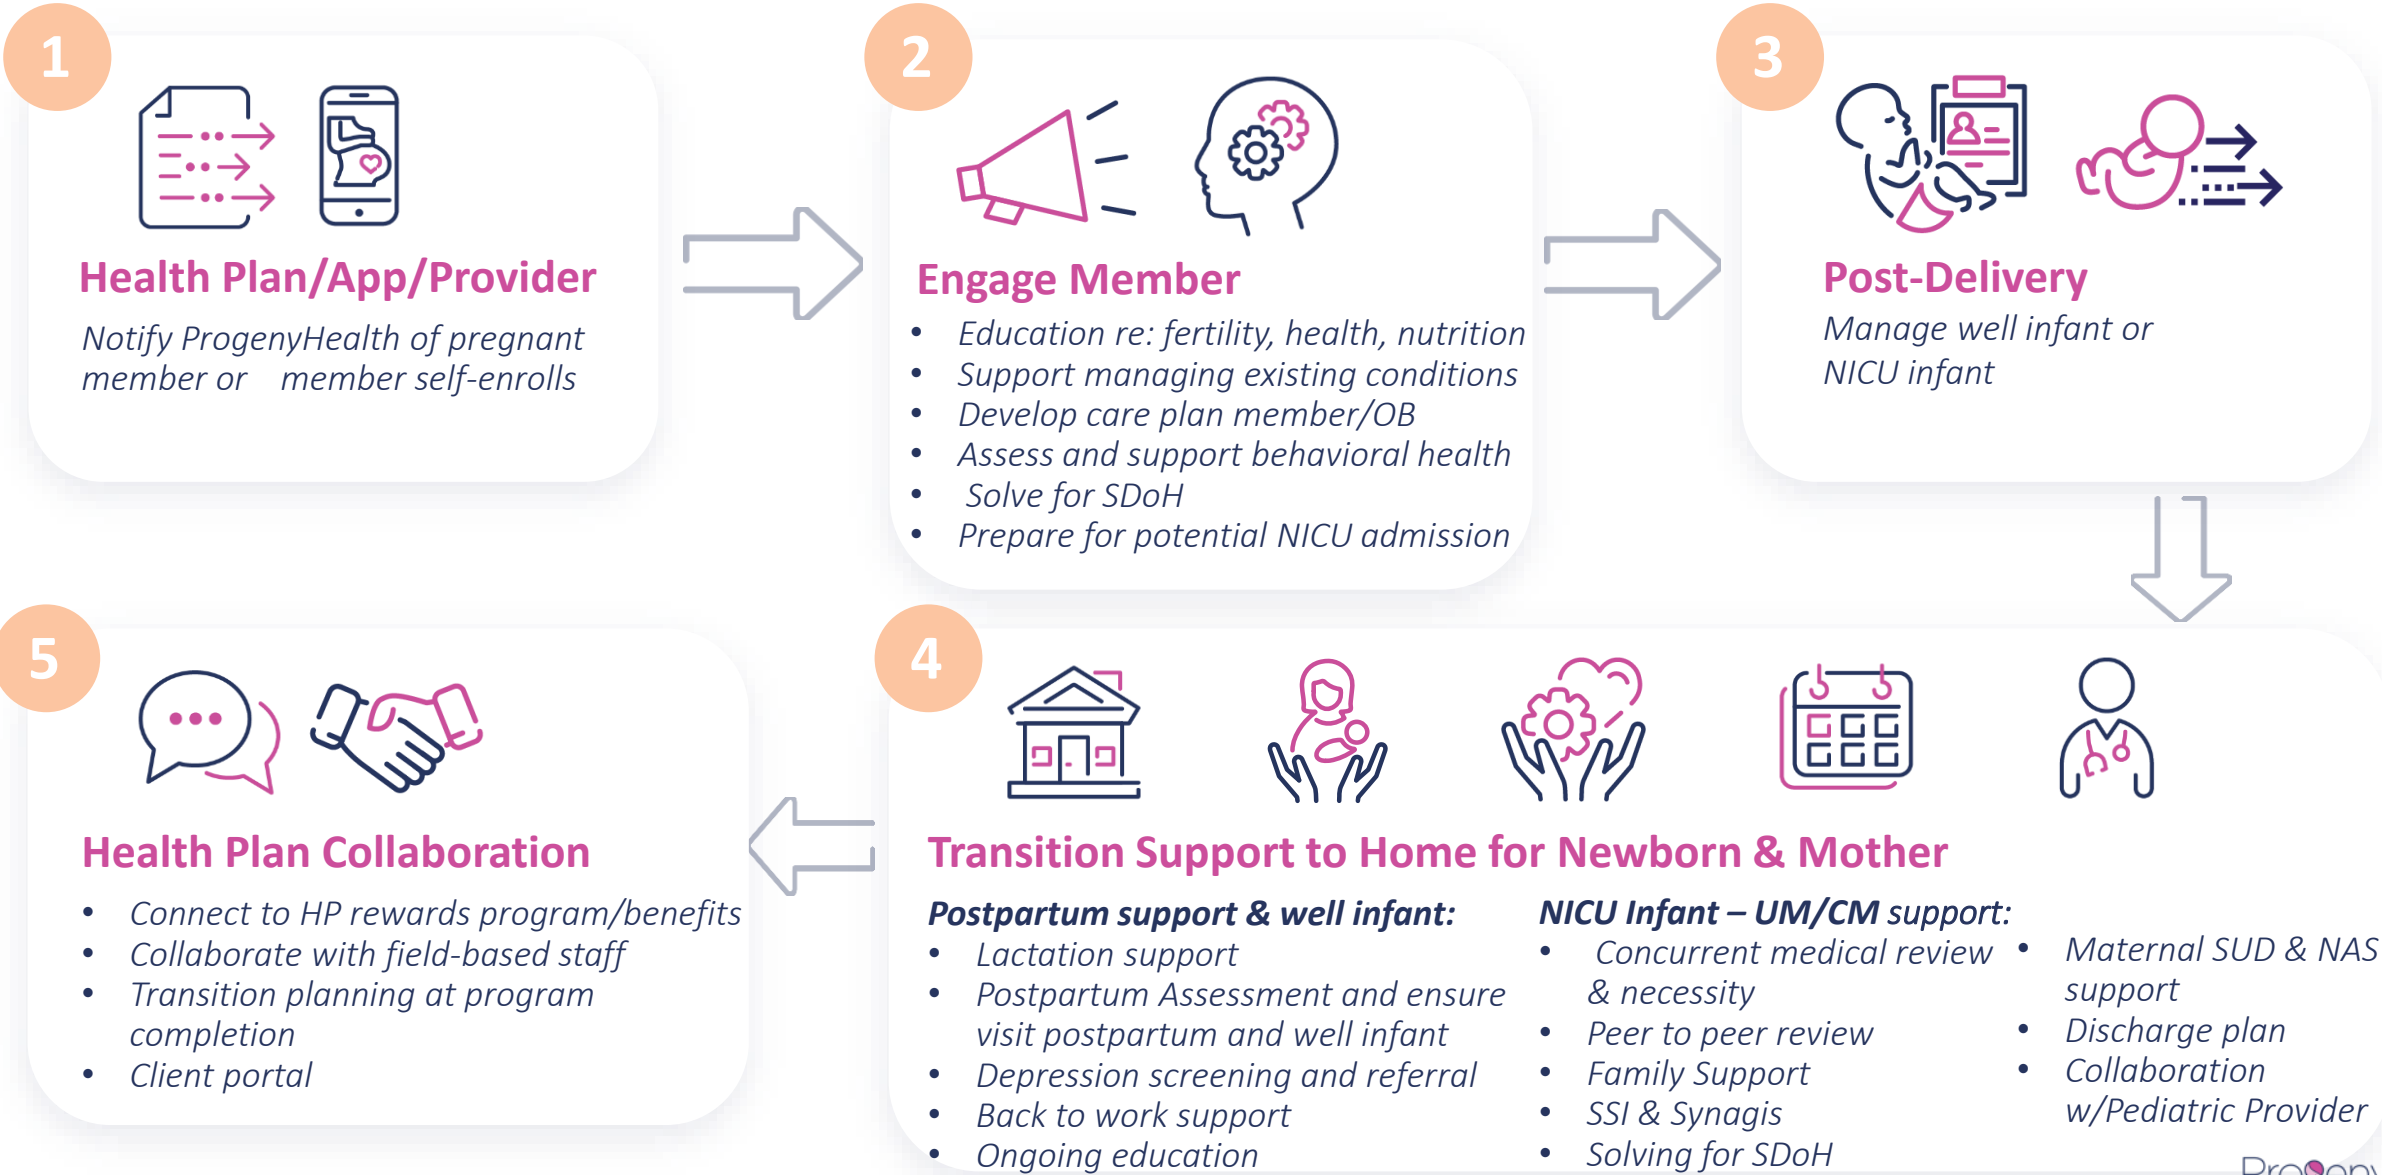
1

Health Plan/App/Provider

Notify ProgenyHealth of pregnant member or member self-enrolls

2

Engage Member

- Education re: fertility, health, nutrition
- Support managing existing conditions
- Develop care plan member/OB
- Assess and support behavioral health
- Solve for SDoH
- Prepare for potential NICU admission

3

Post-Delivery

Manage well infant or NICU infant

5

Health Plan Collaboration

- Connect to HP rewards program/benefits
- Collaborate with field-based staff
- Transition planning at program completion
- Client portal

4

Transition Support to Home for Newborn & Mother

Postpartum support & well infant:
- Lactation support
- Postpartum Assessment and ensure visit postpartum and well infant
- Depression screening and referral
- Back to work support
- Ongoing education

NICU Infant – UM/CM support:
- Concurrent medical review & necessity
- Peer to peer review
- Family Support
- SSI & Synagis
- Solving for SDoH

- Maternal SUD & NAS support
- Discharge plan
- Collaboration w/Pediatric Provider

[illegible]